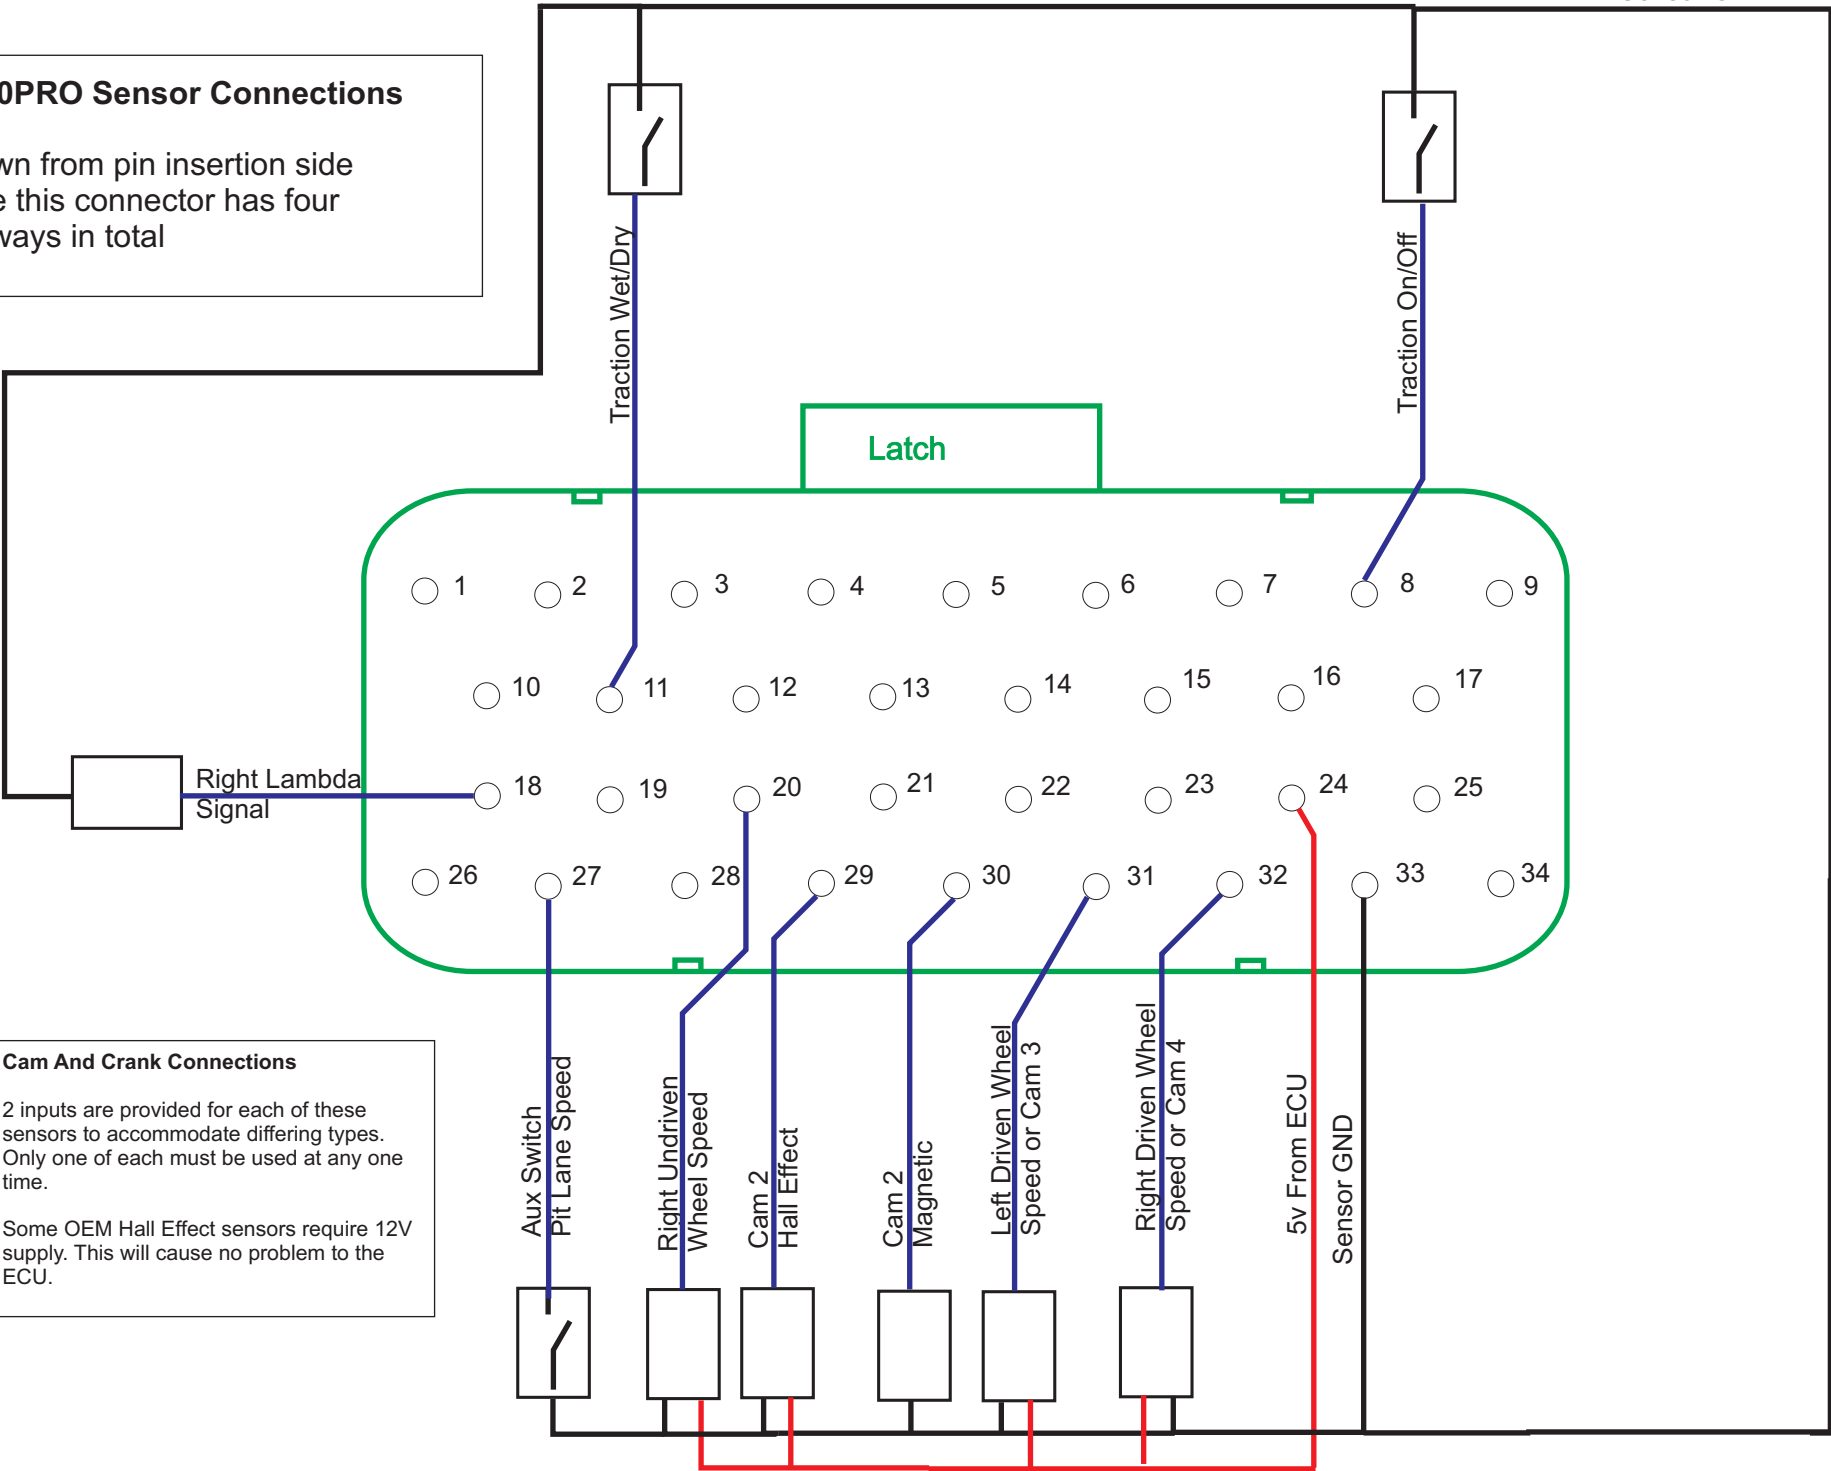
0PRO Sensor Connections

wn from pin insertion side
e this connector has four
ways in total

Traction Wet/Dry

Traction On/Off

Latch

1 2 3 4 5 6 7 8 9

10 11 12 13 14 15 16 17

Right Lambda Signal

18 19 20 21 22 23 24 25

26 27 28 29 30 31 32 33 34

Cam And Crank Connections

2 inputs are provided for each of these sensors to accommodate differing types. Only one of each must be used at any one time.

Some OEM Hall Effect sensors require 12V supply. This will cause no problem to the ECU.

Aux Switch
Pit Lane Speed

Right Undriven
Wheel Speed

Cam 2
Hall Effect

Cam 2
Magnetic

Left Driven Wheel
Speed or Cam 3

Right Driven Wheel
Speed or Cam 4

5v From ECU

Sensor GND